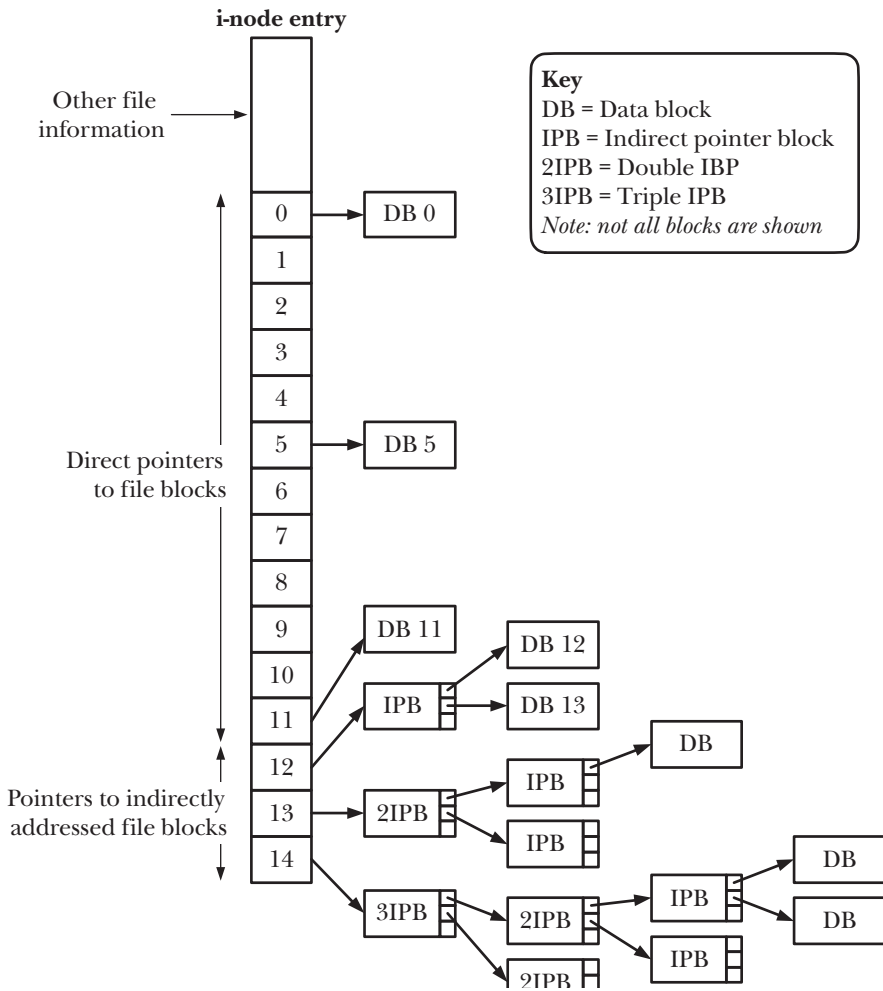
i-node entry

Other file information

Key
DB = Data block
IPB = Indirect pointer block
2IPB = Double IBP
3IPB = Triple IPB
*Note: not all blocks are shown*

0
1
2
3
4
5
6
7
8
9
10
11
12
13
14

DB 0
DB 5

Direct pointers to file blocks

DB 11
DB 12
IPB
DB 13
DB
IPB
2IPB
IPB

Pointers to indirectly addressed file blocks

DB
IPB
DB
3IPB
2IPB
IPB
2IPB